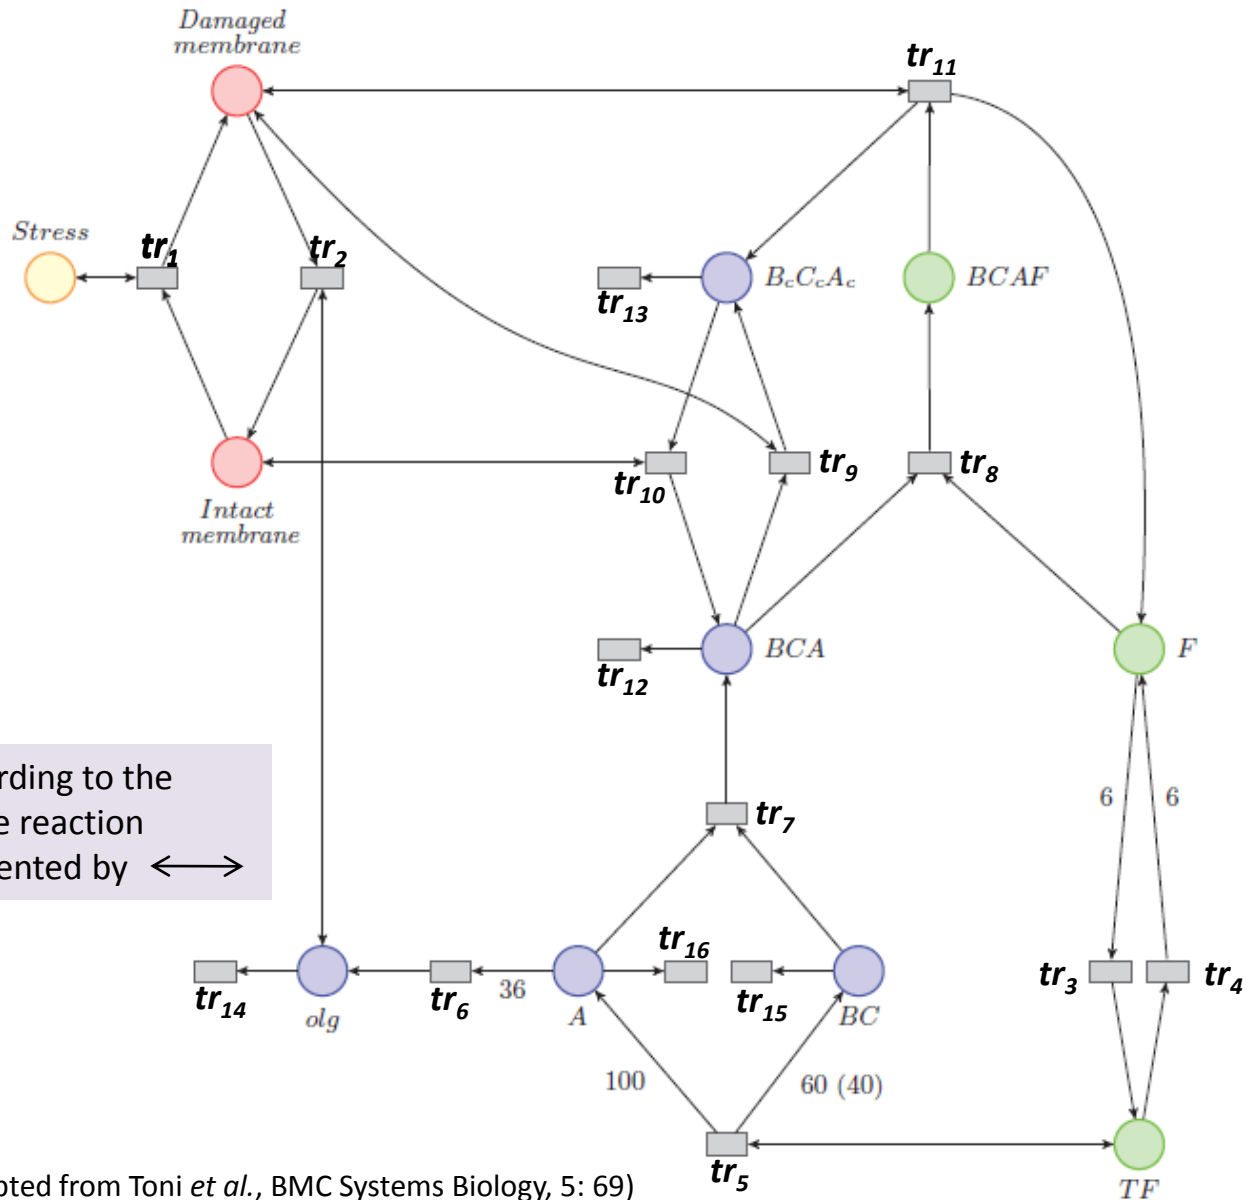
Damaged membrane

$tr_{11}$

Stress

$tr_1$

$tr_2$

$tr_{13}$

$B_cC_cA_c$

$BCAF$

$tr_9$

$tr_8$

$tr_{10}$

Intact membrane

$BCA$

$F$

$tr_{12}$

rding to the
e reaction
ented by $\longleftrightarrow$

$tr_7$

6

6

$tr_{16}$

$tr_3$

$tr_4$

$tr_{14}$

olg

$tr_6$

36

A

$tr_{15}$

BC

100

60 (40)

$tr_5$

TF

pted from Toni *et al.*, BMC Systems Biology, 5: 69)